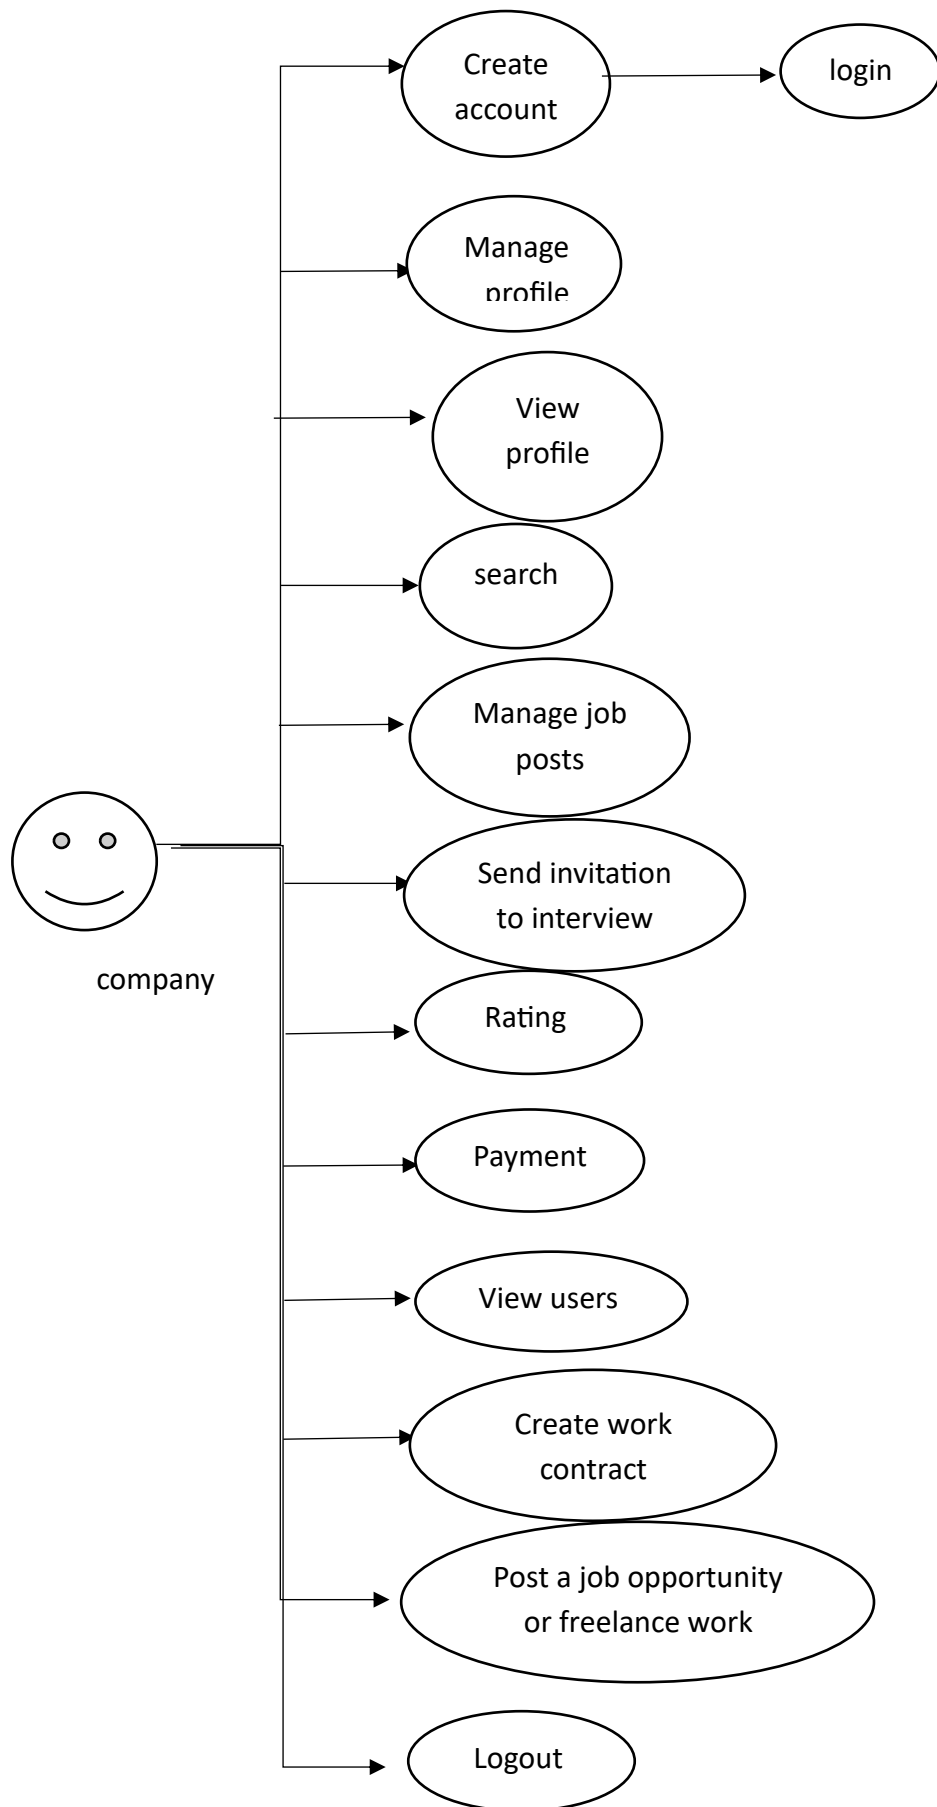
Create account

login

Manage profile

View profile

search

Manage job posts

Send invitation to interview

company

Rating

Payment

View users

Create work contract

Post a job opportunity or freelance work

Logout